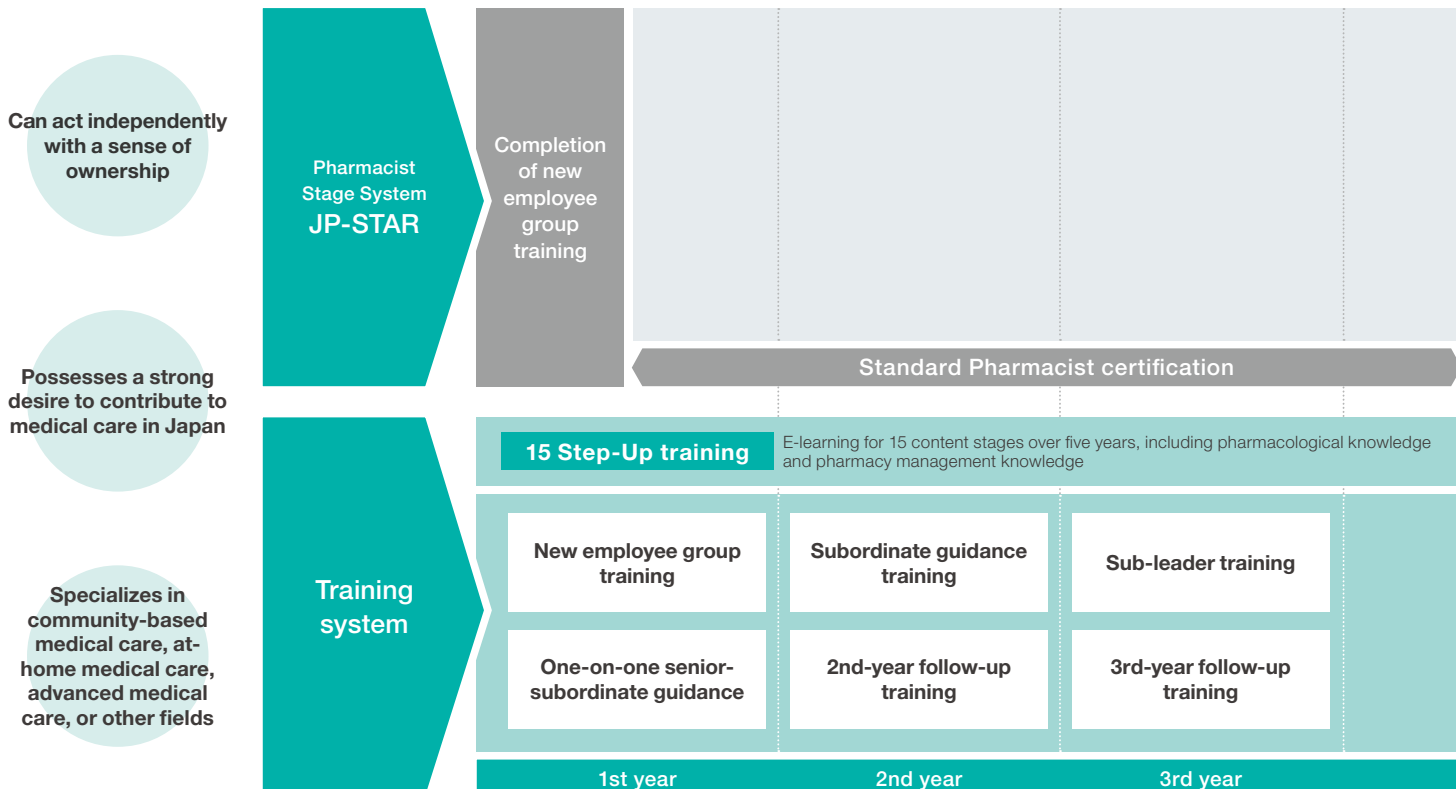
Can act independently with a sense of ownership

Possesses a strong desire to contribute to medical care in Japan

Specializes in community-based medical care, at-home medical care, advanced medical care, or other fields

Pharmacist Stage System
JP-STAR

Completion of new employee group training

Standard Pharmacist certification

Training system

15 Step-Up training

E-learning for 15 content stages over five years, including pharmacological knowledge and pharmacy management knowledge

New employee group training

Subordinate guidance training

Sub-leader training

One-on-one senior-subordinate guidance

2nd-year follow-up training

3rd-year follow-up training

1st year

2nd year

3rd year